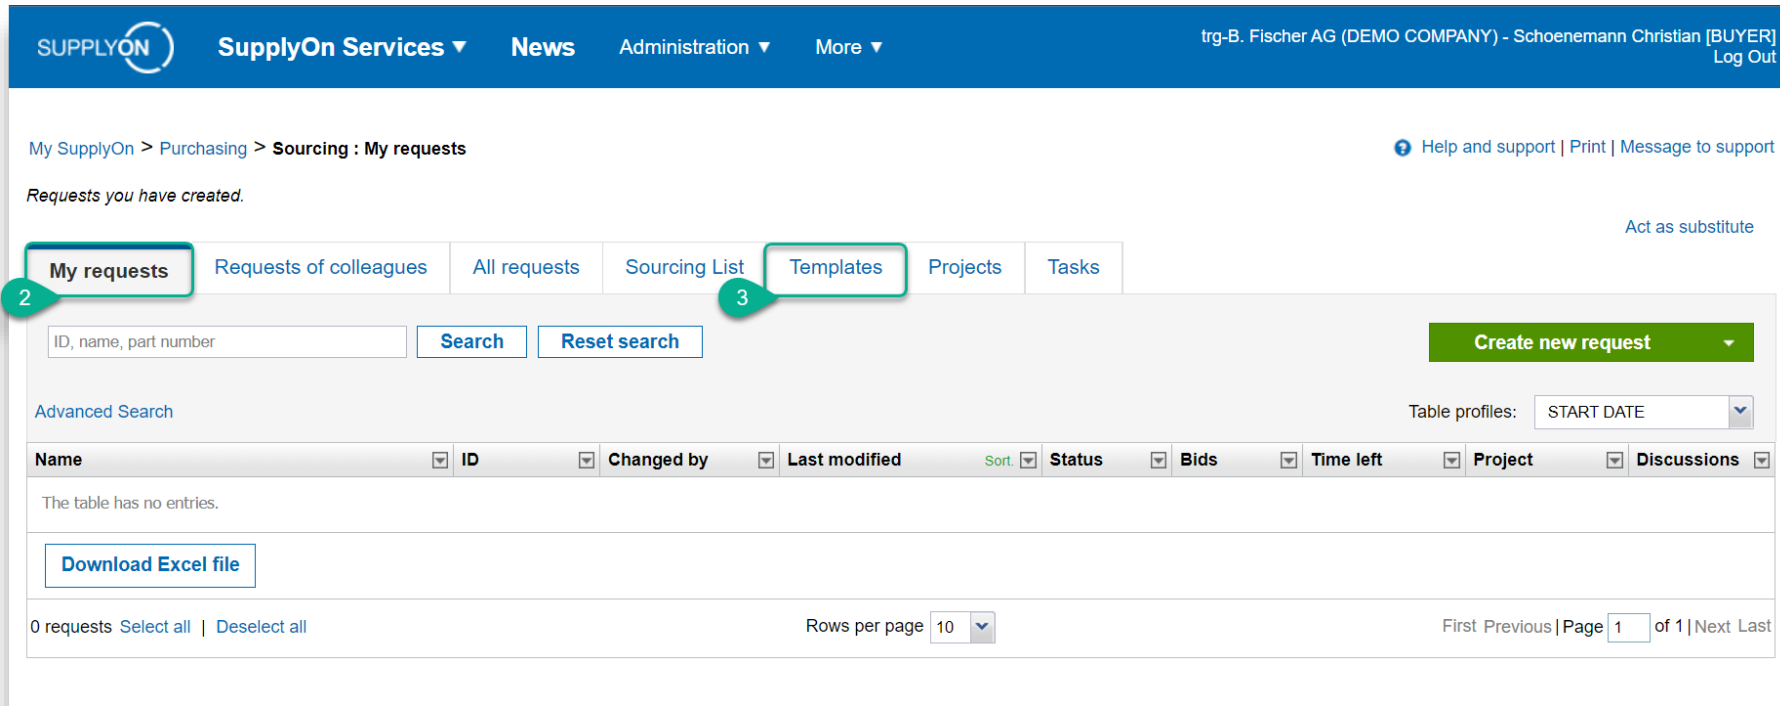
SUPPLYON SupplyOn Services ▼ News Administration ▼ More ▼

trg-B. Fischer AG (DEMO COMPANY) - Schoenemann Christian [BUYER]
Log Out

My SupplyOn > Purchasing > Sourcing : My requests

Help and support | Print | Message to support

Requests you have created.

Act as substitute

My requests | Requests of colleagues | All requests | Sourcing List | Templates | Projects | Tasks

2

3

ID, name, part number

Search

Reset search

Create new request

Advanced Search

Table profiles: START DATE

| Name | ID | Changed by | Last modified Sort. | Status | Bids | Time left | Project | Discussions |
|---|---|---|---|---|---|---|---|---|
| The table has no entries. | | | | | | | | |

Download Excel file

0 requests Select all | Deselect all

Rows per page 10

First Previous | Page 1 of 1 | Next Last